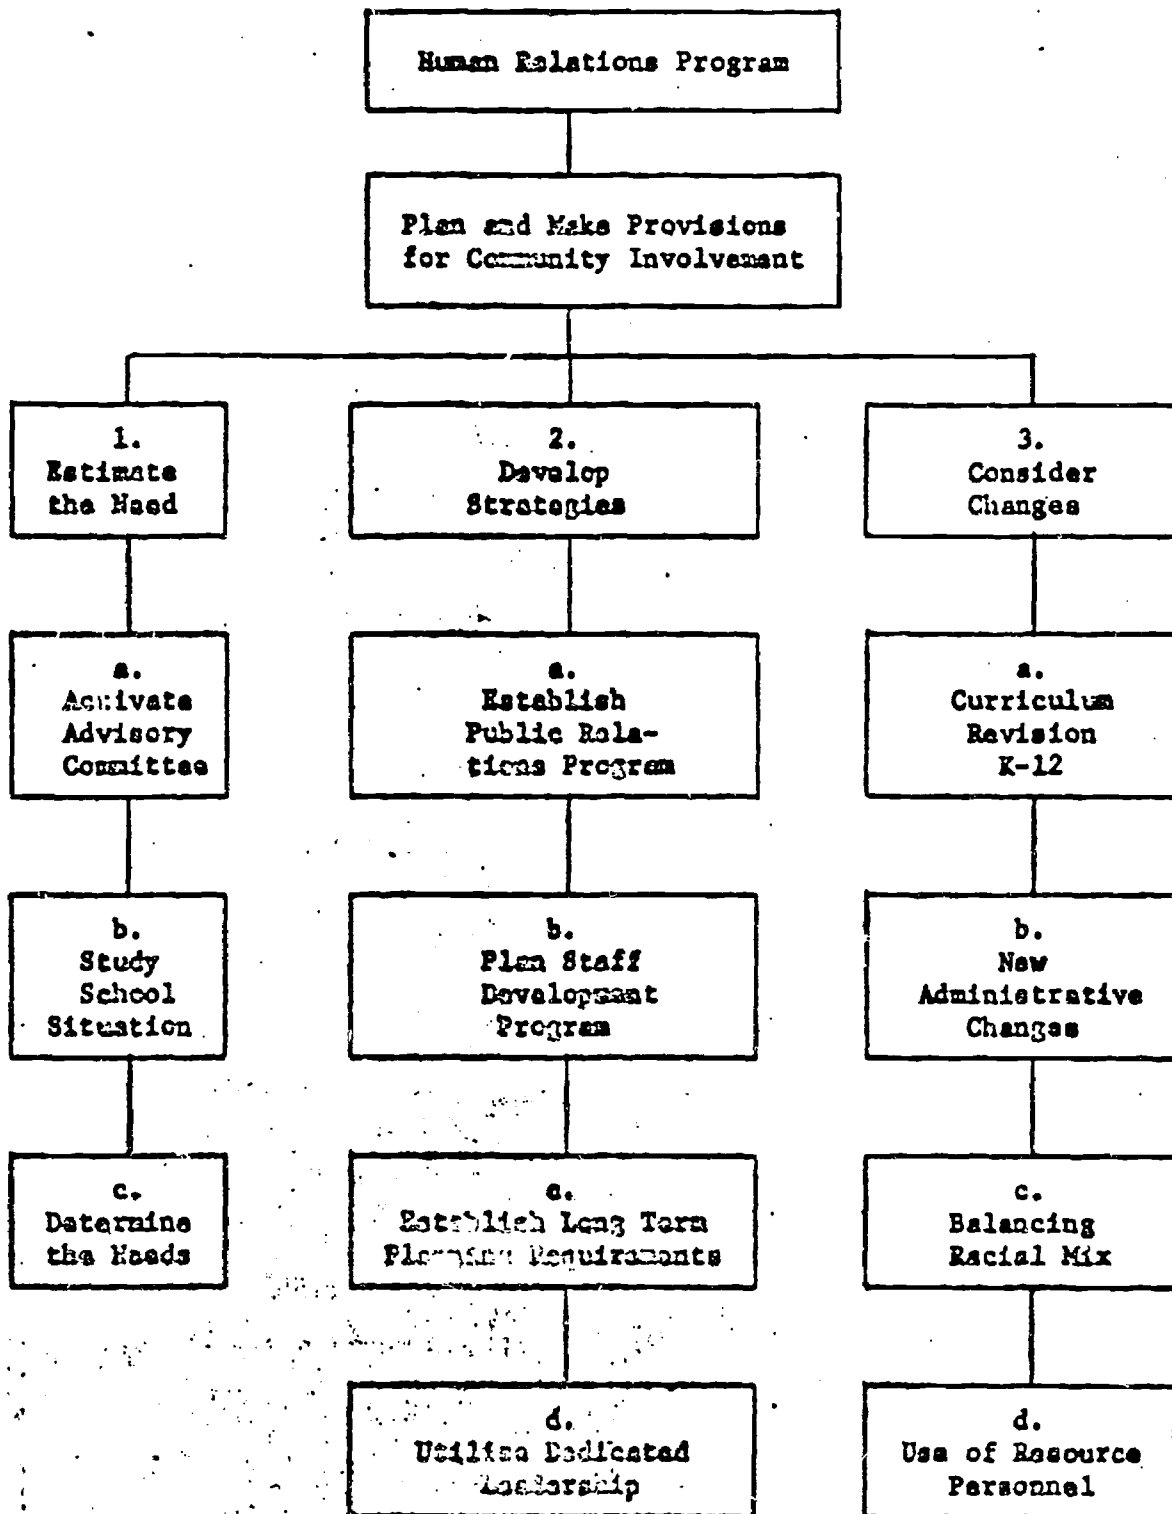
Human Relations Program

Plan and Make Provisions for Community Involvement

1.
Estimate the Need

a.
Activate Advisory Committee

b.
Study School Situation

c.
Determine the Needs

2.
Develop Strategies

a.
Establish Public Relations Program

b.
Plan Staff Development Program

c.
Establish Long Term Planning Requirements

d.
Utilize Dedicated Leadership

3.
Consider Changes

a.
Curriculum Revision K-12

b.
New Administrative Changes

c.
Balancing Racial Mix

d.
Use of Resource Personnel